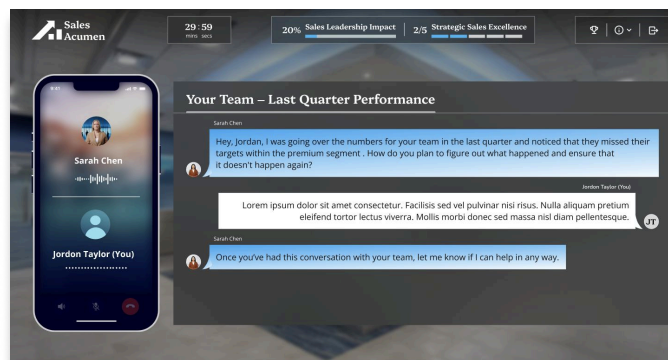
Sales Acumen

29 : 59
mins secs

20% Sales Leadership Impact

2/5 Strategic Sales Excellence

9:41

Sarah Chen

Jordon Taylor (You)

Your Team – Last Quarter Performance

Sarah Chen

Hey, Jordan, I was going over the numbers for your team in the last quarter and noticed that they missed their targets within the premium segment . How do you plan to figure out what happened and ensure that it doesn't happen again?

Jordon Taylor (You)

Lorem ipsum dolor sit amet consectetur. Facilisis sed vel pulvinar nisi risus. Nulla aliquam pretium eleifend tortor lectus viverra. Mollis morbi donec sed massa nisl sed pellentesque.

JT

Sarah Chen

Once you've had this conversation with your team, let me know if I can help in any way.